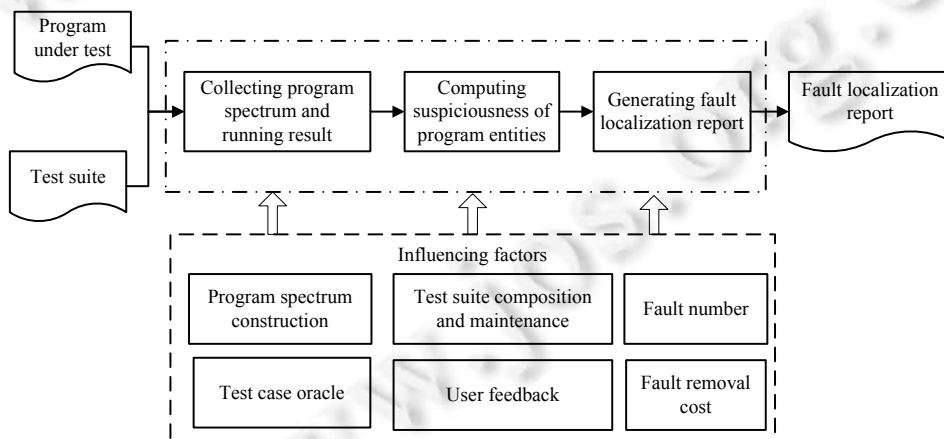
Program under test

Test suite

Collecting program spectrum and running result

Computing suspiciousness of program entities

Generating fault localization report

Fault localization report

Influencing factors

Program spectrum construction

Test suite composition and maintenance

Fault number

Test case oracle

User feedback

Fault removal cost